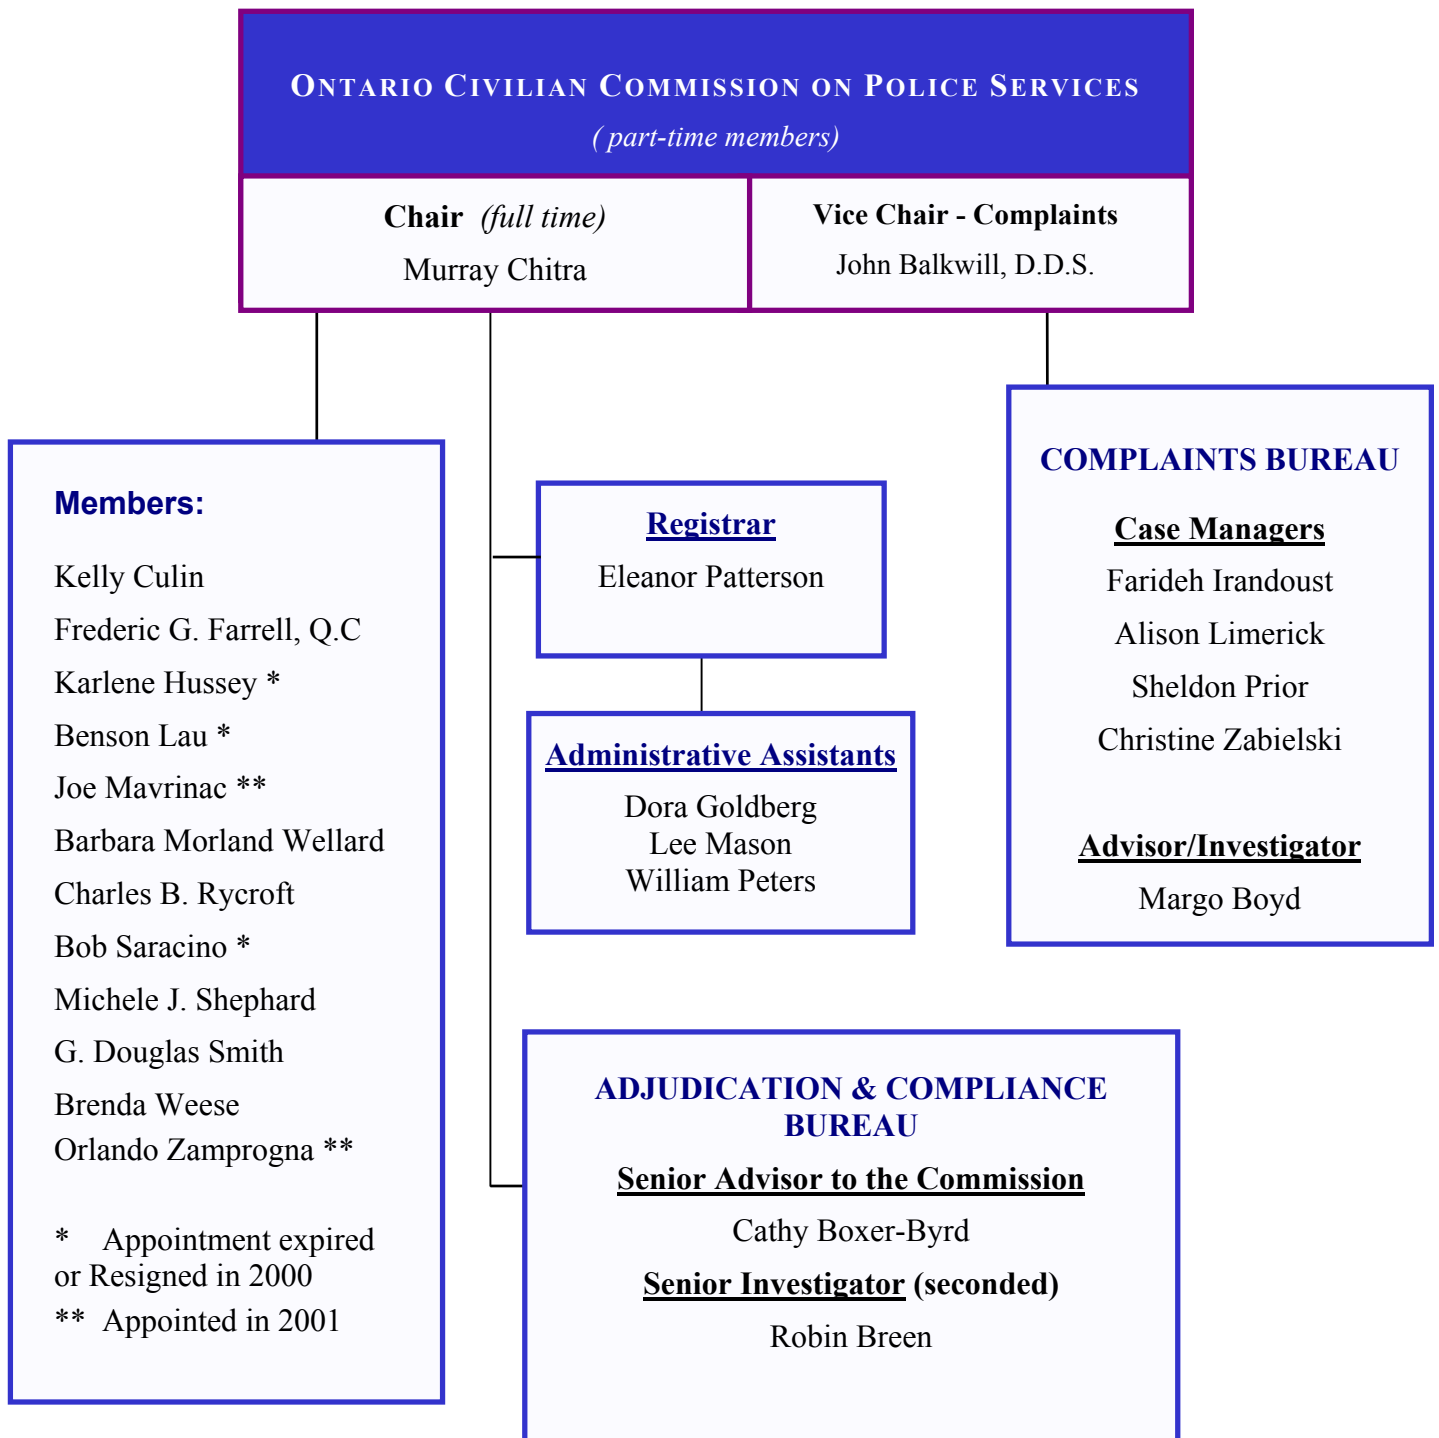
ONTARIO CIVILIAN COMMISSION ON POLICE SERVICES
( part-time members)

Chair (full time)
Murray Chitra

Vice Chair - Complaints
John Balkwill, D.D.S.

Members:

Kelly Culin
Frederic G. Farrell, Q.C
Karlene Hussey *
Benson Lau *
Joe Mavrinac **
Barbara Morland Wellard
Charles B. Rycroft
Bob Saracino *
Michele J. Shephard
G. Douglas Smith
Brenda Weese
Orlando Zamprogna **

* Appointment expired or Resigned in 2000
** Appointed in 2001

Registrar
Eleanor Patterson

Administrative Assistants
Dora Goldberg
Lee Mason
William Peters

COMPLAINTS BUREAU

Case Managers
Farideh Irandoust
Alison Limerick
Sheldon Prior
Christine Zabielski

Advisor/Investigator
Margo Boyd

ADJUDICATION & COMPLIANCE BUREAU

Senior Advisor to the Commission
Cathy Boxer-Byrd

Senior Investigator (seconded)
Robin Breen